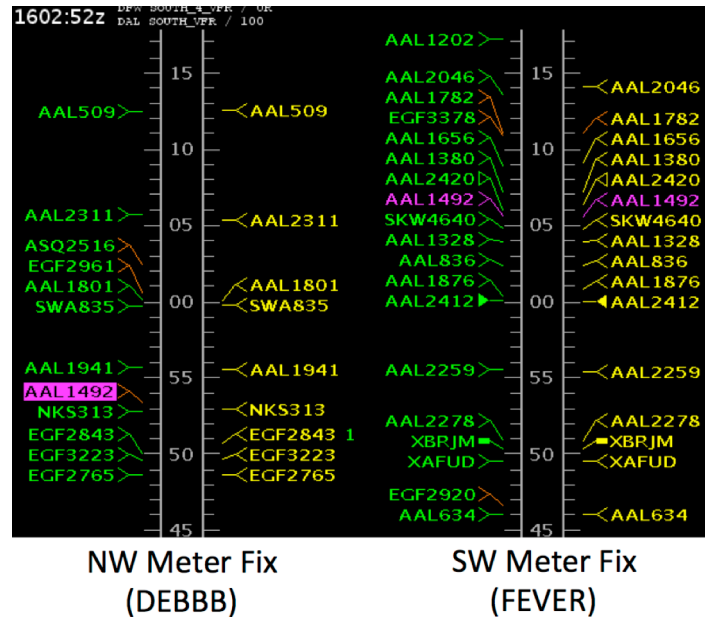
1602:52z DFW SOUTH_4_VFR / OK
DAL SOUTH_VFR / 100

15
AAL509 AAL509
10
AAL2311 05 AAL2311
ASQ2516
EGF2961
AAL1801 AAL1801
SWA835 00 SWA835
AAL1941 55 AAL1941
AAL1492
NKS313 NKS313
EGF2843 EGF2843 1
EGF3223 50 EGF3223
EGF2765 EGF2765
45

AAL1202
AAL2046 15 AAL2046
AAL1782 AAL1782
EGF3378
AAL1656 AAL1656
AAL1380 10 AAL1380
AAL2420 AAL2420
AAL1492 AAL1492
SKW4640 05 SKW4640
AAL1328 AAL1328
AAL836 AAL836
AAL1876 AAL1876
AAL2412 00 AAL2412
AAL2259 55 AAL2259
AAL2278 AAL2278
XBRJM XBRJM
XAFUD 50 XAFUD
EGF2920
AAL634 45 AAL634

NW Meter Fix (DEBBB)

SW Meter Fix (FEVER)